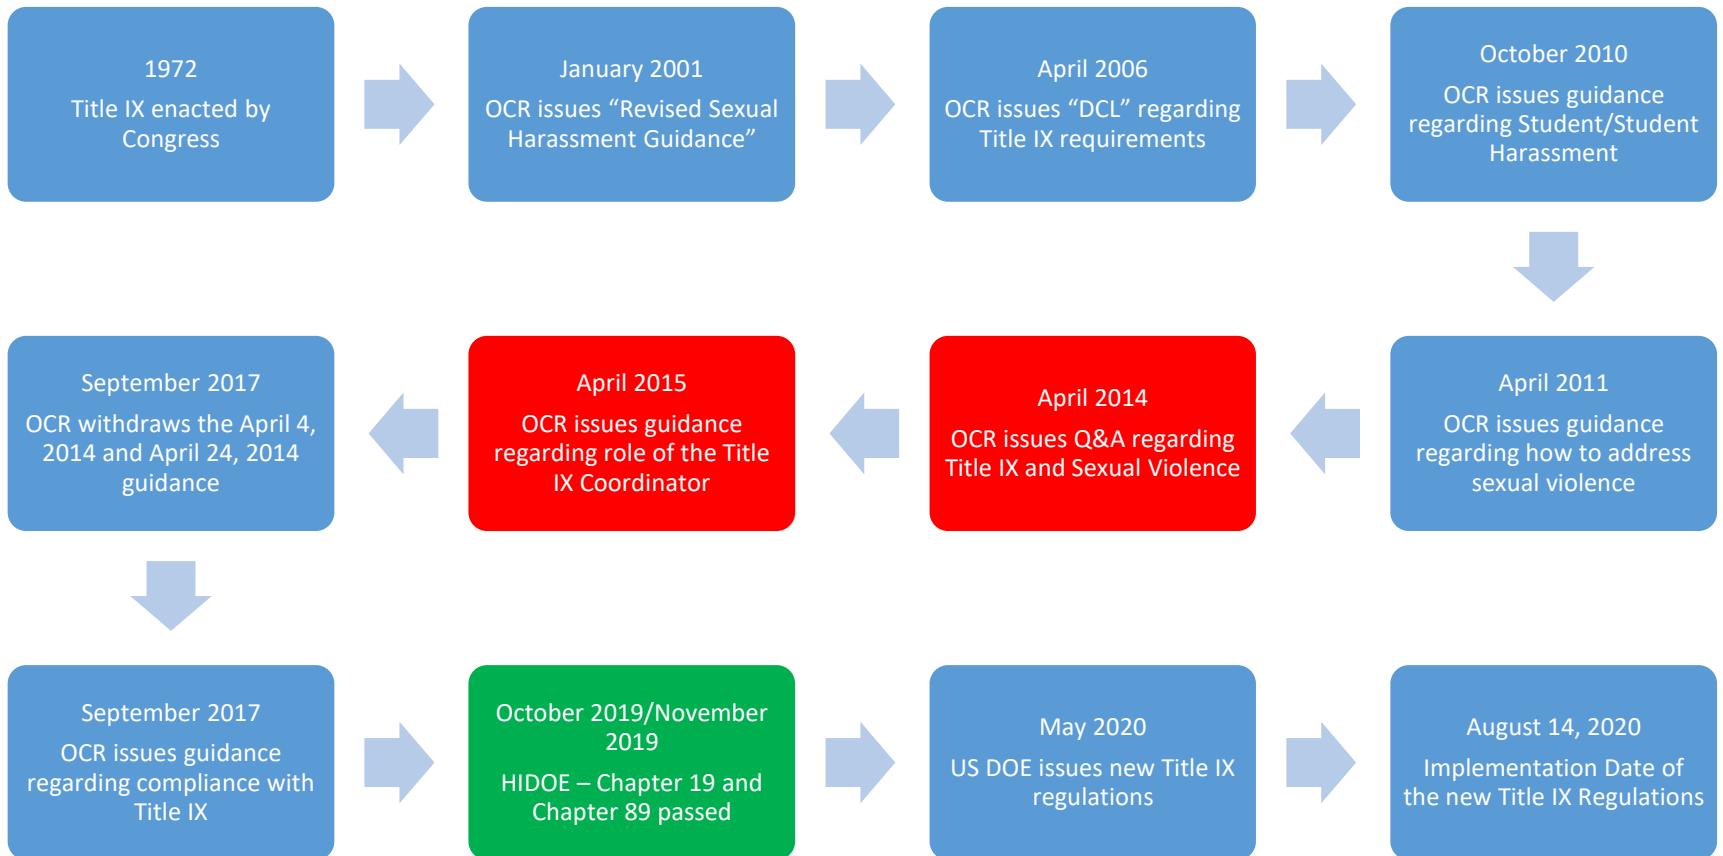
1972

Title IX enacted by Congress

January 2001

OCR issues “Revised Sexual Harassment Guidance”

April 2006

OCR issues “DCL” regarding Title IX requirements

October 2010

OCR issues guidance regarding Student/Student Harassment

April 2011

OCR issues guidance regarding how to address sexual violence

April 2014

OCR issues Q&A regarding Title IX and Sexual Violence

April 2015

OCR issues guidance regarding role of the Title IX Coordinator

September 2017

OCR withdraws the April 4, 2014 and April 24, 2014 guidance

September 2017

OCR issues guidance regarding compliance with Title IX

October 2019/November 2019

HIDOE – Chapter 19 and Chapter 89 passed

May 2020

US DOE issues new Title IX regulations

August 14, 2020

Implementation Date of the new Title IX Regulations